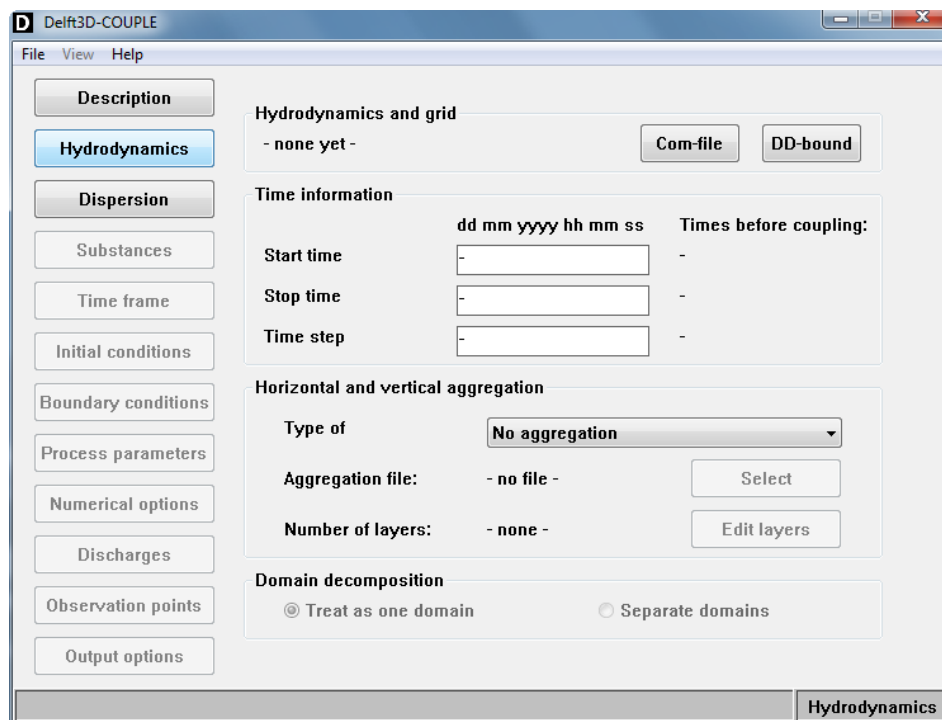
D Delft3D-COUPLE

File View Help

Description
Hydrodynamics
Dispersion
Substances
Time frame
Initial conditions
Boundary conditions
Process parameters
Numerical options
Discharges
Observation points
Output options

Hydrodynamics and grid
- none yet -
Com-file
DD-bound

Time information
dd mm yyyy hh mm ss
Times before coupling:
Start time
-
-
Stop time
-
-
Time step
-
-

Horizontal and vertical aggregation
Type of
No aggregation
Aggregation file:
- no file -
Select
Number of layers:
- none -
Edit layers

Domain decomposition
Treat as one domain
Separate domains

Hydrodynamics